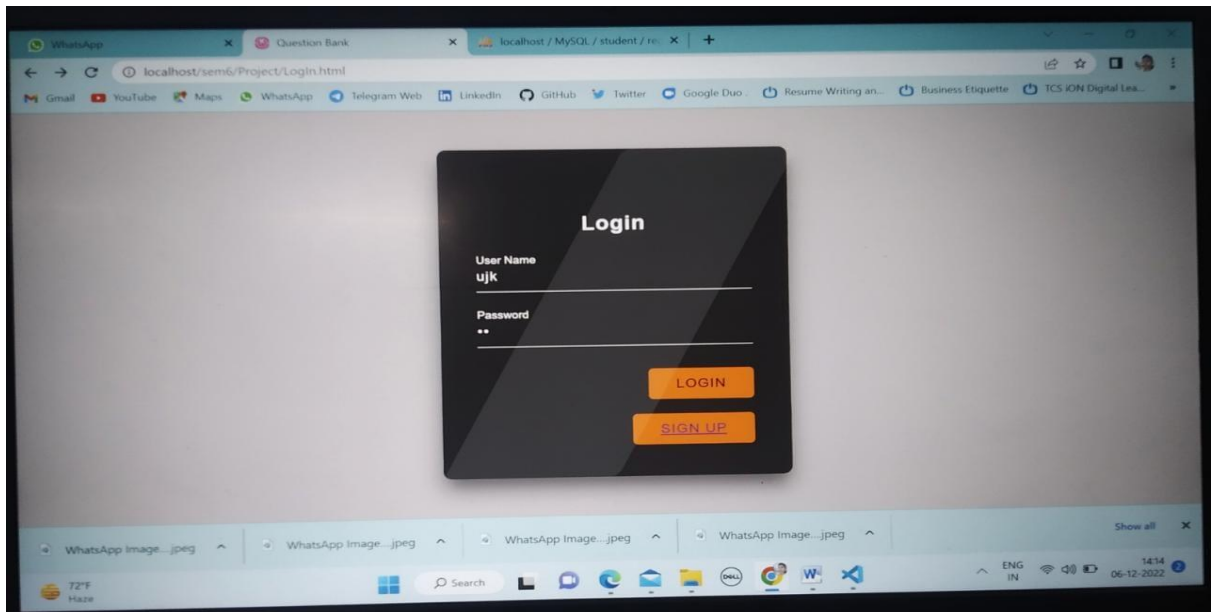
WhatsApp × Question Bank × localhost / MySQL / student / re × +

localhost/sem6/Project/Login.html

Gmail YouTube Maps WhatsApp Telegram Web LinkedIn GitHub Twitter Google Duo Resume Writing an... Business Etiquette TCS iON Digital Lea...

Login

User Name
ujk

Password
••

LOGIN

SIGN UP

WhatsApp Image....jpeg WhatsApp Image....jpeg WhatsApp Image....jpeg WhatsApp Image....jpeg Show all ×

72°F
Haze

Search

ENG
IN

14:14
06-12-2022